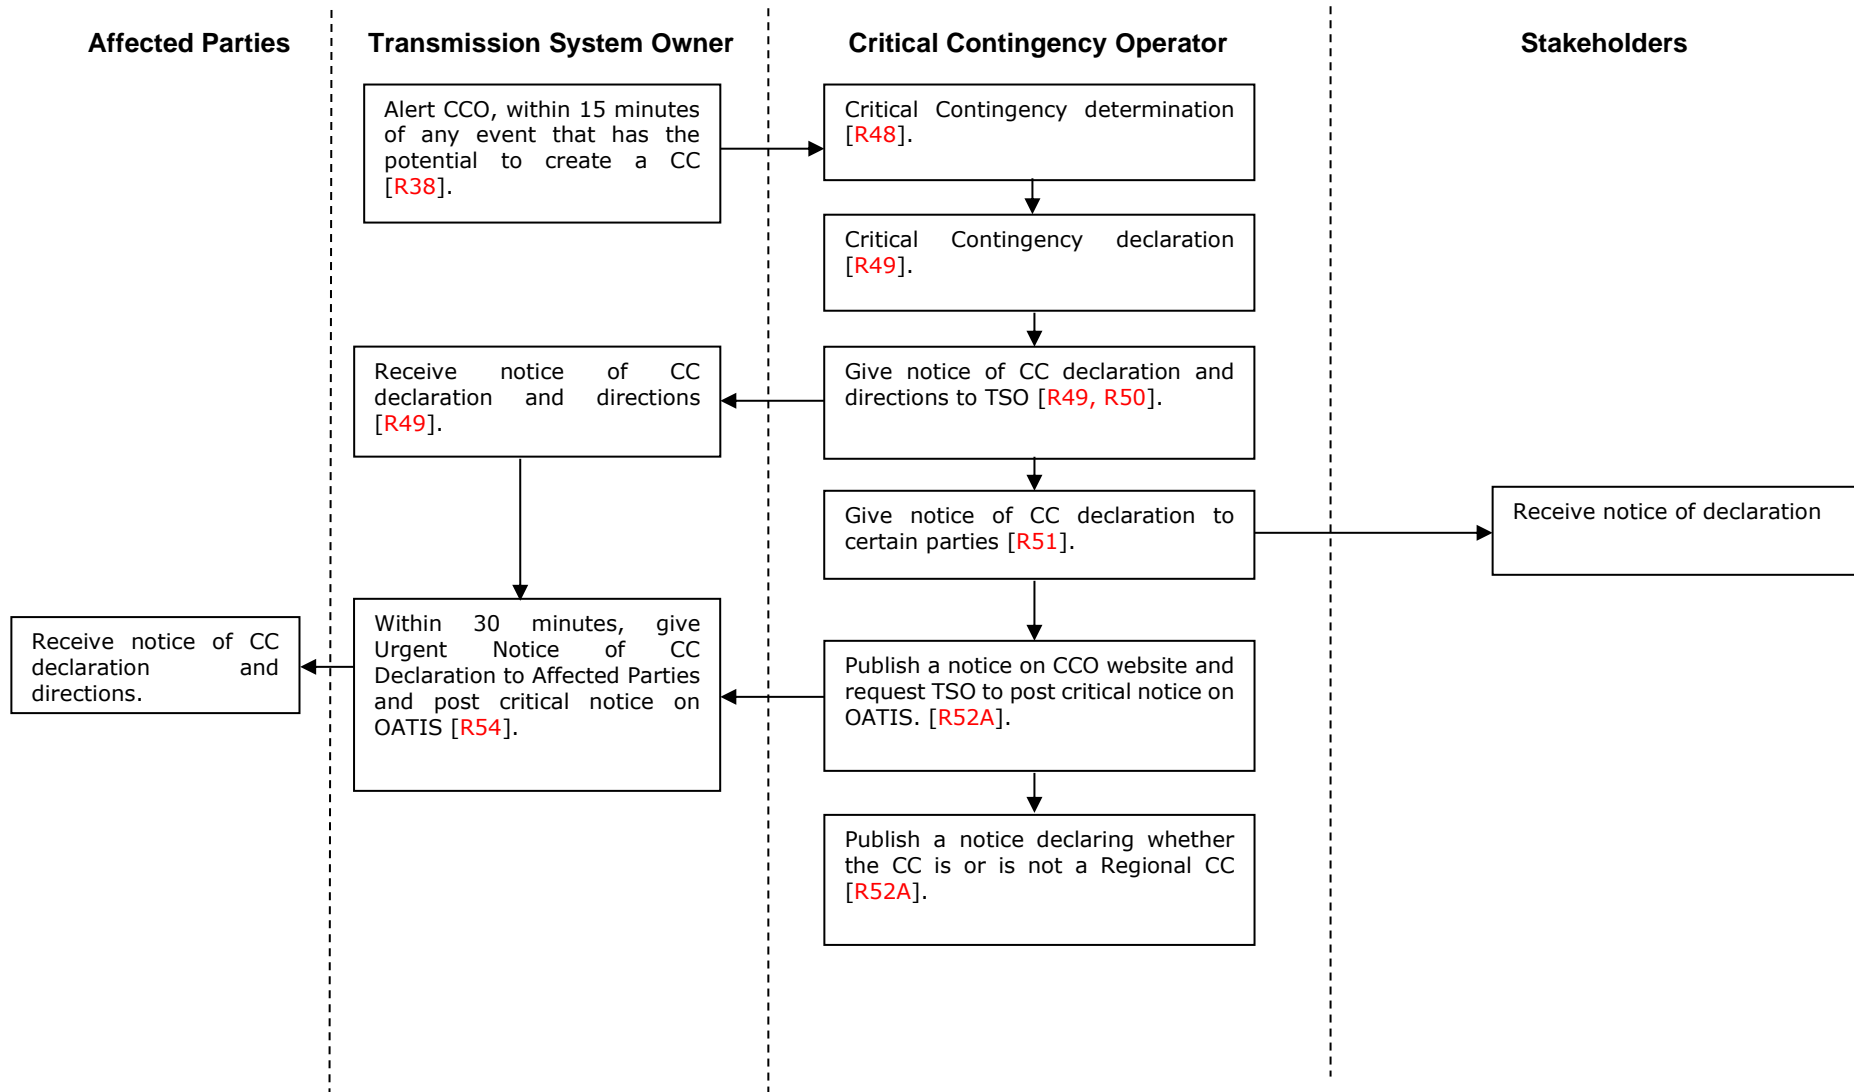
Affected Parties

Transmission System Owner

Critical Contingency Operator

Stakeholders

Alert CCO, within 15 minutes of any event that has the potential to create a CC [R38].

Critical Contingency determination [R48].

Critical Contingency declaration [R49].

Receive notice of CC declaration and directions [R49].

Give notice of CC declaration and directions to TSO [R49, R50].

Give notice of CC declaration to certain parties [R51].

Receive notice of declaration

Receive notice of CC declaration and directions.

Within 30 minutes, give Urgent Notice of CC Declaration to Affected Parties and post critical notice on OATIS [R54].

Publish a notice on CCO website and request TSO to post critical notice on OATIS. [R52A].

Publish a notice declaring whether the CC is or is not a Regional CC [R52A].